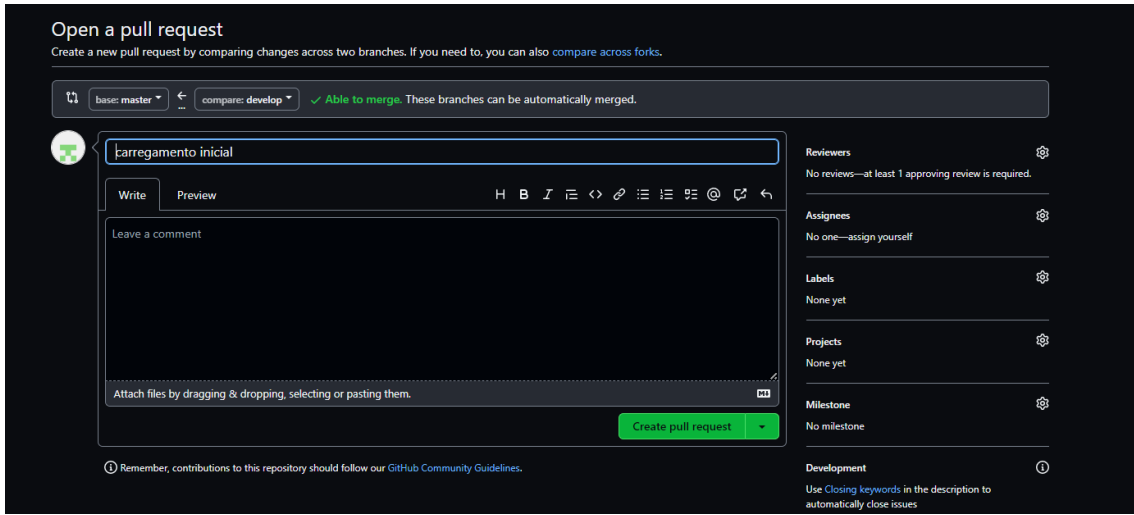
Open a pull request

Create a new pull request by comparing changes across two branches. If you need to, you can also compare across forks.

base: master ← compare: develop ✓ Able to merge. These branches can be automatically merged.

carregamento inicial

Write Preview

H B I

Leave a comment

Attach files by dragging & dropping, selecting or pasting them.

Create pull request

Remember, contributions to this repository should follow our GitHub Community Guidelines.

Reviewers
No reviews—at least 1 approving review is required.

Assignees
No one—assign yourself

Labels
None yet

Projects
None yet

Milestone
No milestone

Development
Use Closing keywords in the description to automatically close issues